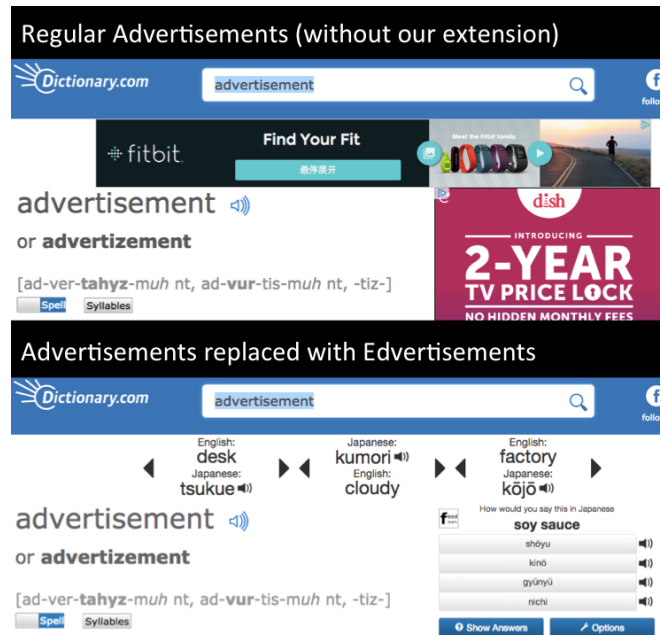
Regular Advertisements (without our extension)

Dictionary.com

advertisement

f

follo

fitbit

Find Your Fit

悬停展开

Meet the Fitbit family.

dish

INTRODUCING

2-YEAR TV PRICE LOCK

NO HIDDEN MONTHLY FEES

advertisement

or advertizement

[ad-ver-tahyz-muh nt, ad-vur-tis-muh nt, -tiz-]

Spell

Syllables

Advertisements replaced with Edvertisements

Dictionary.com

advertisement

f

follo

English: desk

Japanese: tsukue

Japanese: kumori

English: cloudy

English: factory

Japanese: kōjō

advertisement

or advertizement

[ad-ver-tahyz-muh nt, ad-vur-tis-muh nt, -tiz-]

Spell

Syllables

How would you say this in Japanese

soy sauce

shōyu

kinō

gyūnyū

nichi

Show Answers

Options